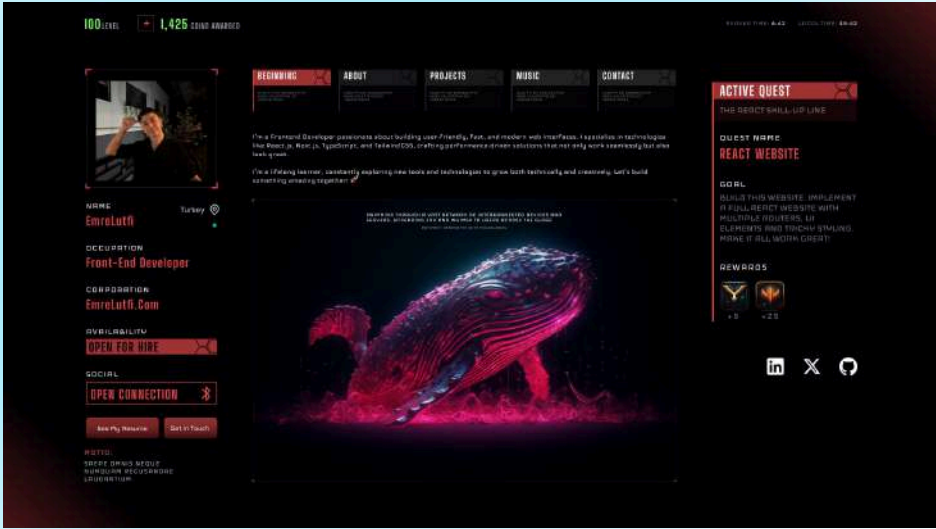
100 LEVEL 1,425 COINS AWARDED

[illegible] TIME: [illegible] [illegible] TIME: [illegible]

BEGINNING
ABOUT
PROJECTS
MUSIC
CONTACT

I'm a Frontend Developer passionate about building user-friendly, fast, and modern web interfaces. I specialize in technologies like React.js, Next.js, TypeScript, and TailwindCSS, crafting performance-driven solutions that not only work seamlessly but also look great.

I'm a lifelong learner, constantly exploring new tools and technologies to grow both technically and creatively. Let's build something amazing together!

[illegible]

NAME
EmreLutfi
Turkey

OCCUPATION
Front-End Developer

CORPORATION
EmreLutfi.Com

AVAILABILITY
OPEN FOR HIRE

SOCIAL
OPEN CONNECTION

See My Resume
Get in Touch

MOTTO:
SAEPE DAMIS NEQUE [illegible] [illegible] LAUDANTIUM

ACTIVE QUEST
THE REACT SKILL-UP LINE

QUEST NAME
REACT WEBSITE

GOAL
BUILD THIS WEBSITE. IMPLEMENT A FULL REACT WEBSITE WITH MULTIPLE ROUTERS, UI ELEMENTS AND TRICKY STYLING. MAKE IT ALL WORK GREAT!

REWARDS
+5
+25